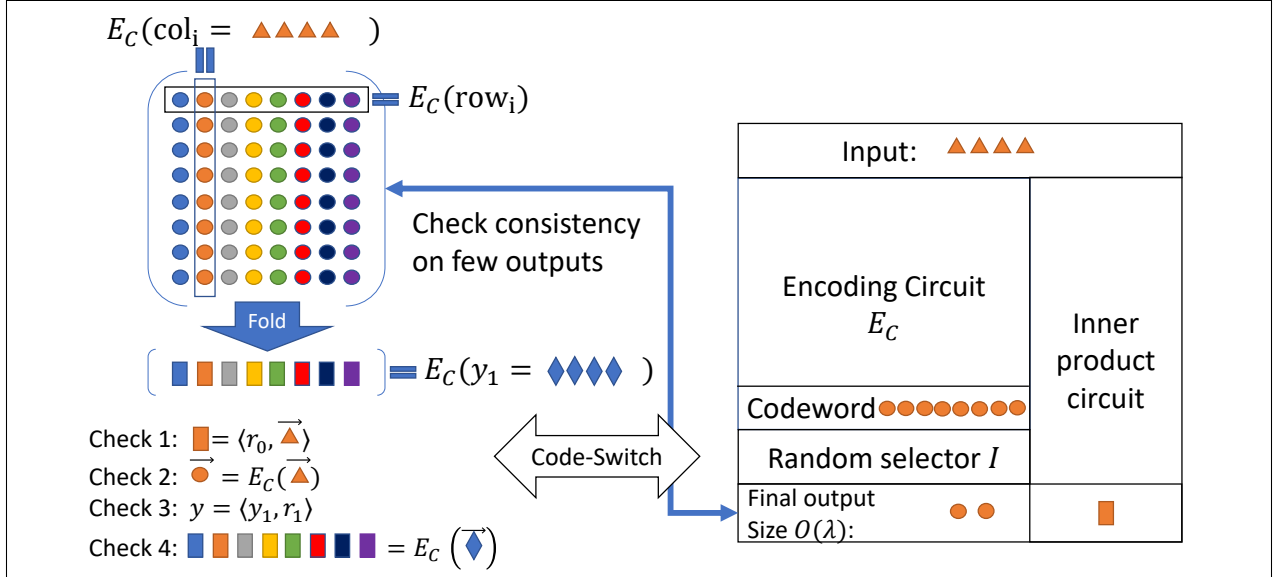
$E_C(\text{col}_\text{i} =$ )

$= E_C(\text{row}_\text{i})$

Check consistency on few outputs

Fold

$= E_C(y_1 =$ )

Check 1: $= \langle r_0, \overrightarrow{\phantom{x}} \rangle$

Check 2: $\overrightarrow{\phantom{x}} = E_C(\overrightarrow{\phantom{x}})$

Check 3: $y = \langle y_1, r_1 \rangle$

Check 4: $= E_C\left(\overrightarrow{\phantom{x}}\right)$

Code-Switch

Input:

Encoding Circuit $E_C$

Inner product circuit

Codeword

Random selector $I$

Final output Size $O(\lambda)$: